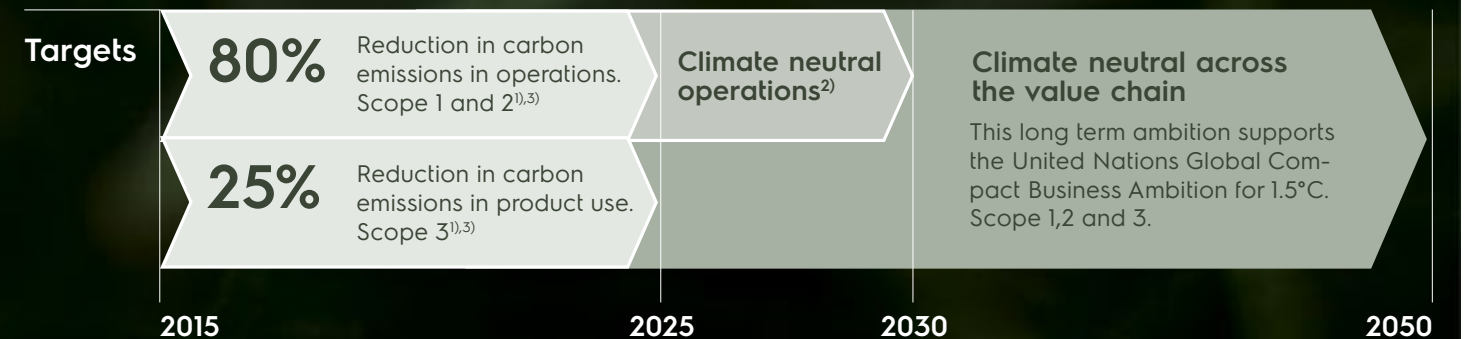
Targets

80% Reduction in carbon emissions in operations. Scope 1 and 2$^{1),3)}$

25% Reduction in carbon emissions in product use. Scope 3$^{1),3)}$

Climate neutral operations$^{2)}$

Climate neutral across the value chain

This long term ambition supports the United Nations Global Compact Business Ambition for 1.5°C. Scope 1,2 and 3.

2015

2025

2030

2050